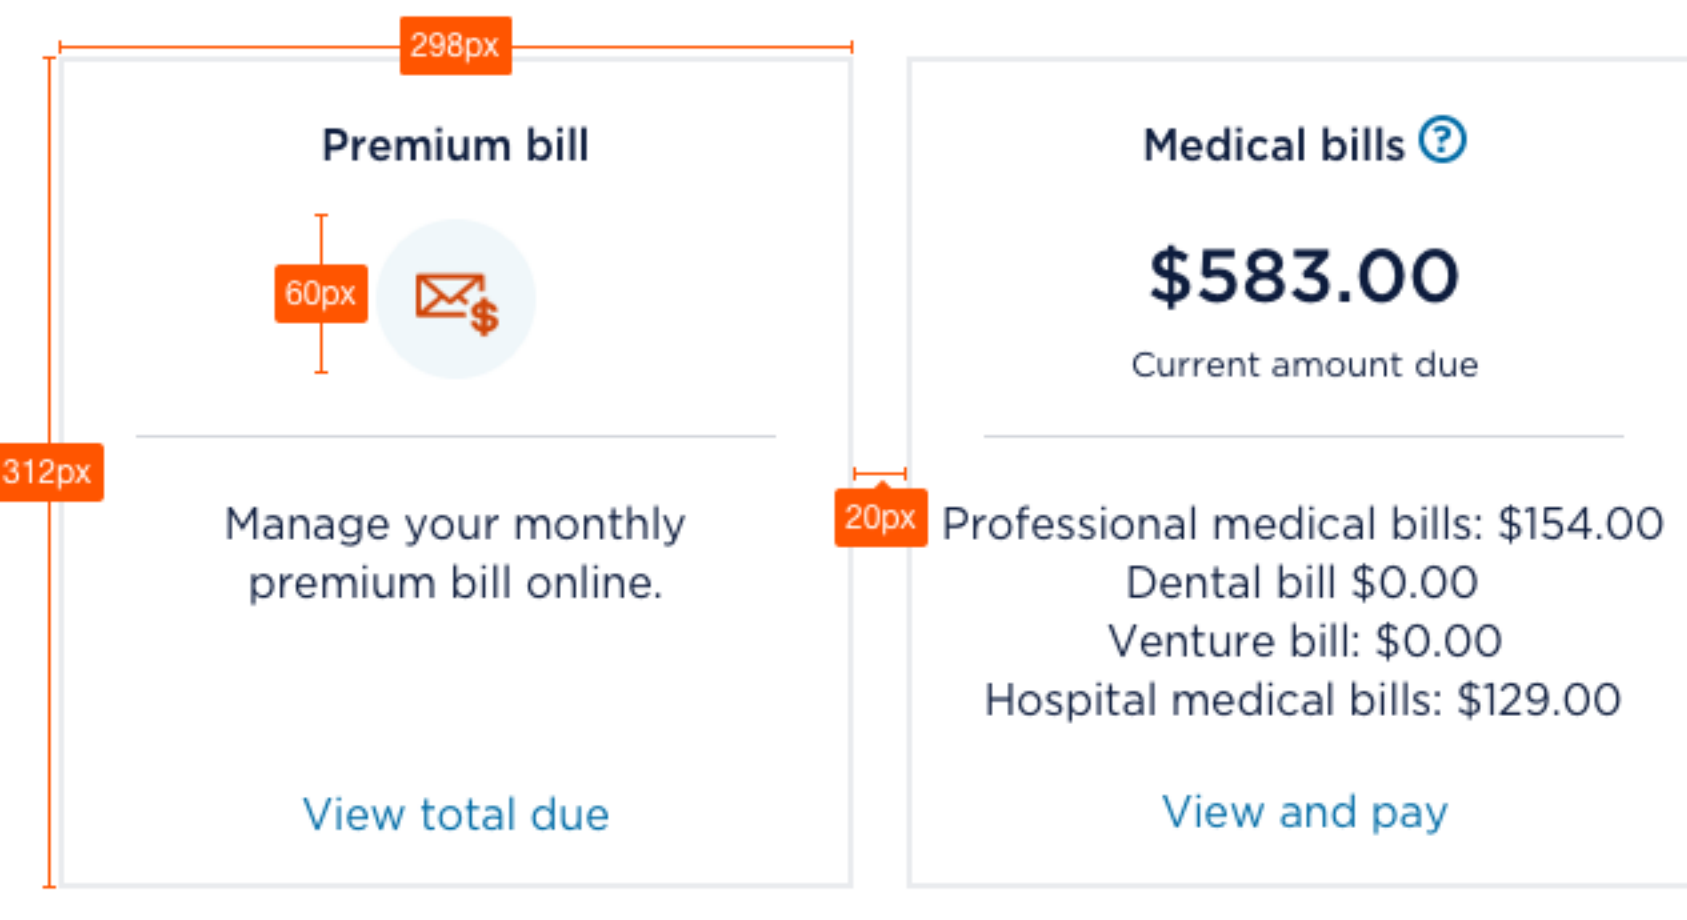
298px

312px

Premium bill

60px

Manage your monthly premium bill online.

View total due

20px

Medical bills ?

$583.00

Current amount due

Professional medical bills: $154.00
Dental bill $0.00
Venture bill: $0.00
Hospital medical bills: $129.00

View and pay